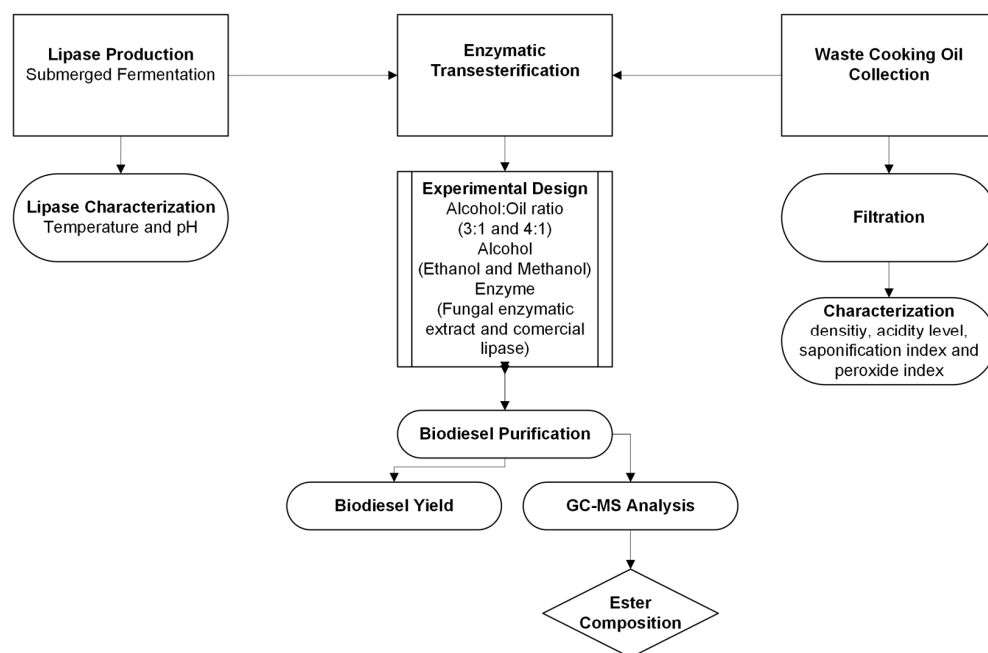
Lipase Production
Submerged Fermentation

Enzymatic Transesterification

Waste Cooking Oil Collection

Lipase Characterization
Temperature and pH

Experimental Design
Alcohol:Oil ratio (3:1 and 4:1)
Alcohol (Ethanol and Methanol)
Enzyme (Fungal enzymatic extract and comercial lipase)

Filtration

Characterization
densitiy, acidity level, saponification index and peroxide index

Biodiesel Purification

Biodiesel Yield

GC-MS Analysis

Ester Composition